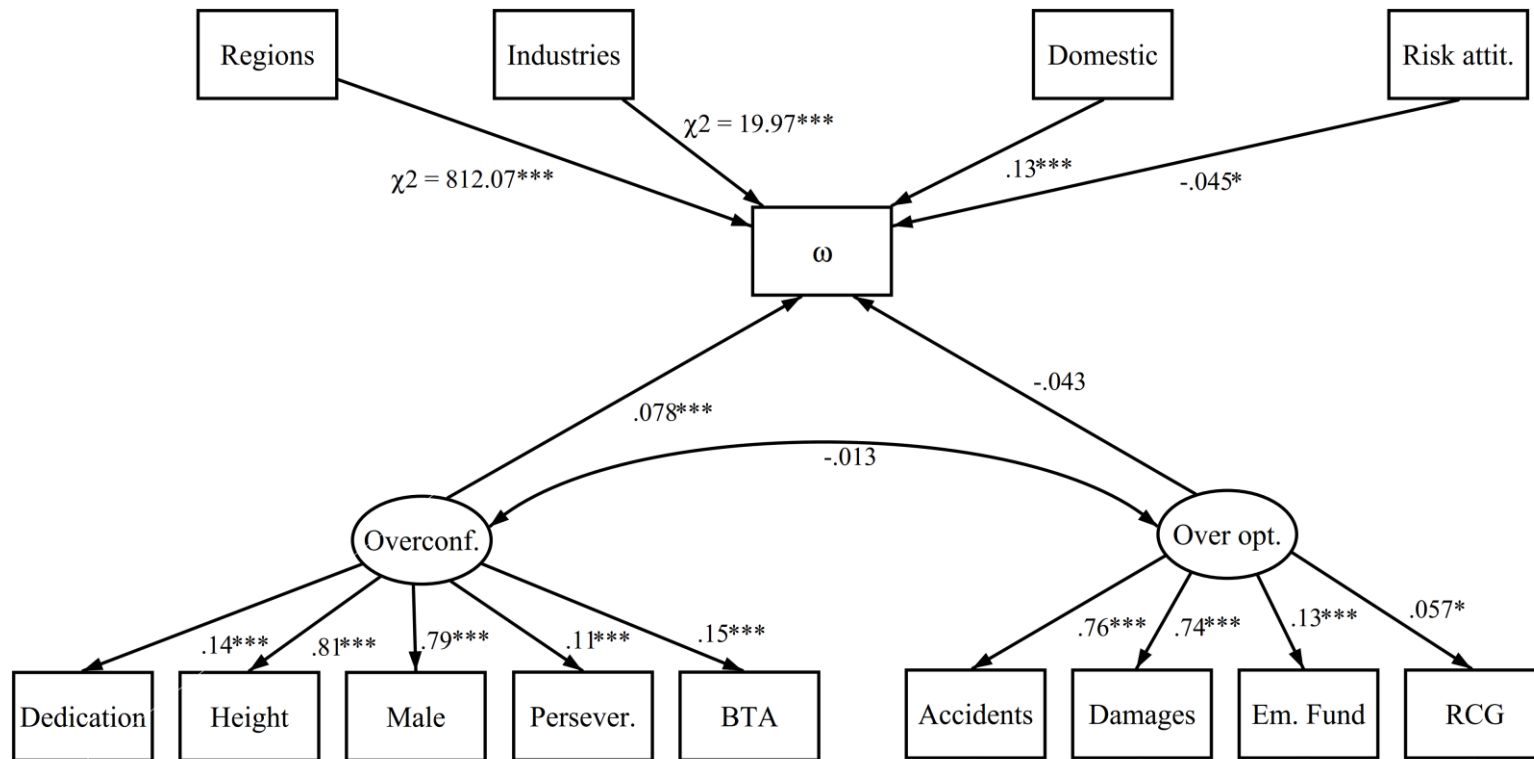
Regions

Industries

Domestic

Risk attit.

$\chi2$ = 19.97***

$\chi2$ = 812.07***

.13***

-.045*

ω

-.043

.078***

-.013

Overconf.

Over opt.

.14***

.81***

.79***

.11***

.15***

.76***

.74***

.13***

.057*

Dedication

Height

Male

Persever.

BTA

Accidents

Damages

Em. Fund

RCG